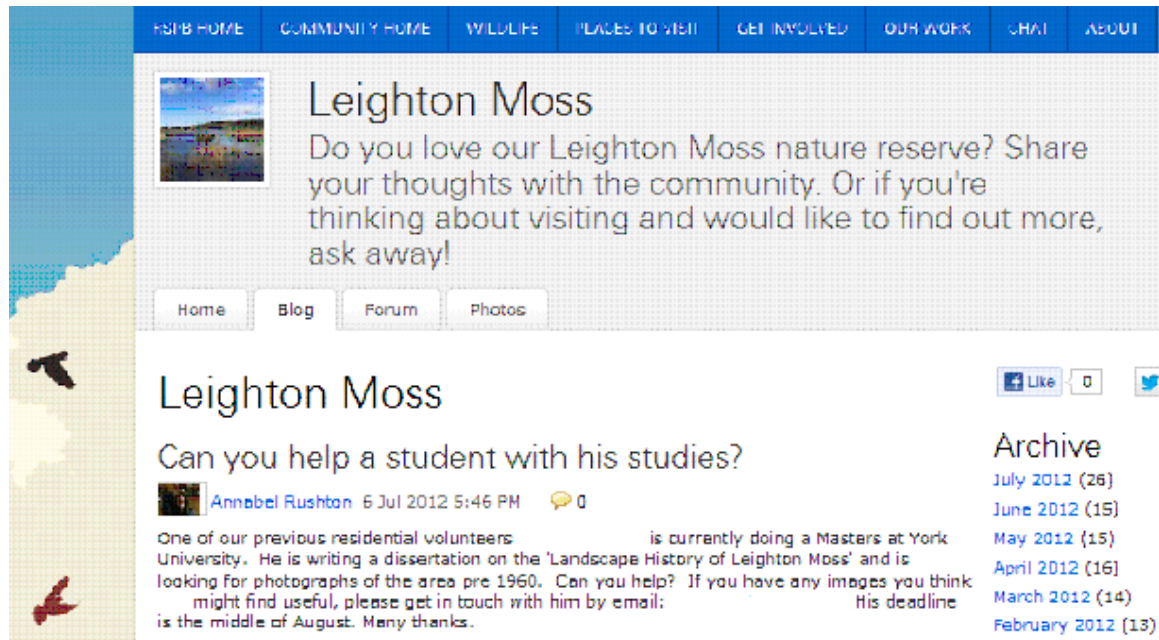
RSPB HOME | COMMUNITY HOME | WILDLIFE | PLACES TO VISIT | GET INVOLVED | OUR WORK | CHAT | ABOUT

Leighton Moss

Do you love our Leighton Moss nature reserve? Share your thoughts with the community. Or if you're thinking about visiting and would like to find out more, ask away!

Home | Blog | Forum | Photos

Leighton Moss

Like 0

Can you help a student with his studies?

Annabel Rushton 6 Jul 2012 5:46 PM 0

One of our previous residential volunteers is currently doing a Masters at York University. He is writing a dissertation on the 'Landscape History of Leighton Moss' and is looking for photographs of the area pre 1960. Can you help? If you have any images you think might find useful, please get in touch with him by email: His deadline is the middle of August. Many thanks.

Archive
July 2012 (26)
June 2012 (15)
May 2012 (15)
April 2012 (16)
March 2012 (14)
February 2012 (13)